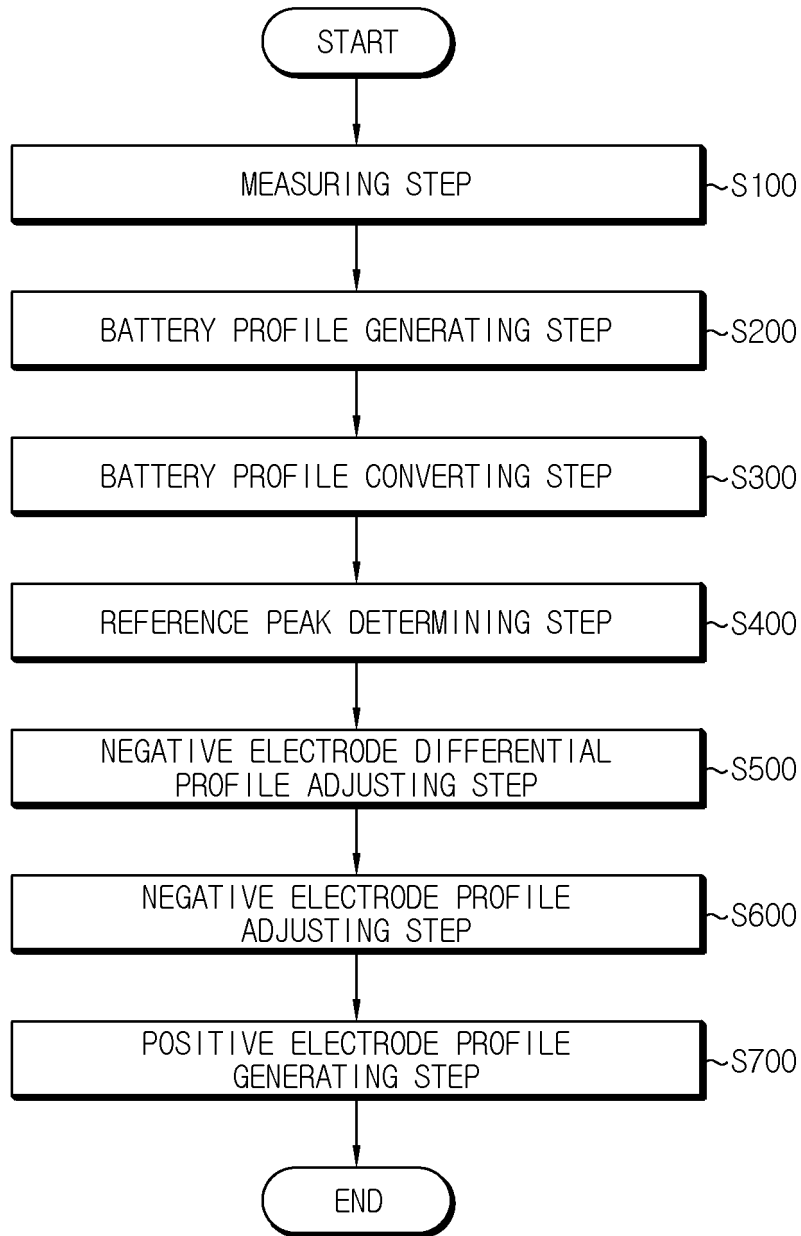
START

MEASURING STEP

S100

BATTERY PROFILE GENERATING STEP

S200

BATTERY PROFILE CONVERTING STEP

S300

REFERENCE PEAK DETERMINING STEP

S400

NEGATIVE ELECTRODE DIFFERENTIAL PROFILE ADJUSTING STEP

S500

NEGATIVE ELECTRODE PROFILE ADJUSTING STEP

S600

POSITIVE ELECTRODE PROFILE GENERATING STEP

S700

END